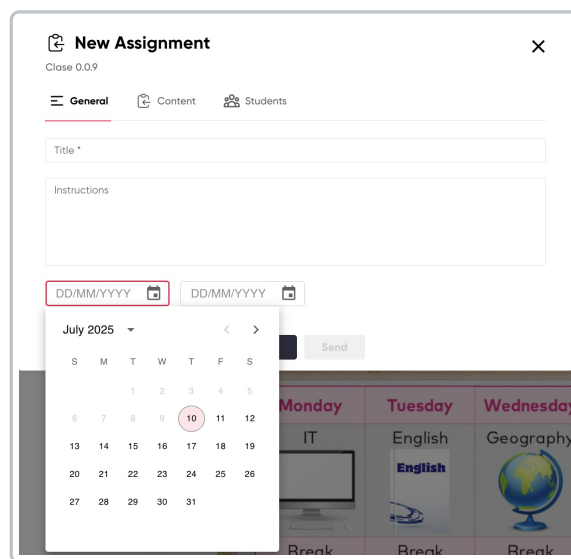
New Assignment
Clase 0.0.9

General Content Students

Title *

Instructions

DD/MM/YYYY DD/MM/YYYY

July 2025

| S | M | T | W | T | F | S |
|---|---|---|---|---|---|---|
| | | 1 | 2 | 3 | 4 | 5 |
| 6 | 7 | 8 | 9 | 10 | 11 | 12 |
| 13 | 14 | 15 | 16 | 17 | 18 | 19 |
| 20 | 21 | 22 | 23 | 24 | 25 | 26 |
| 27 | 28 | 29 | 30 | 31 | | |

Send

| Monday | Tuesday | Wednesday |
|---|---|---|
| IT | English | Geography |
| Break | Break | Break |

English